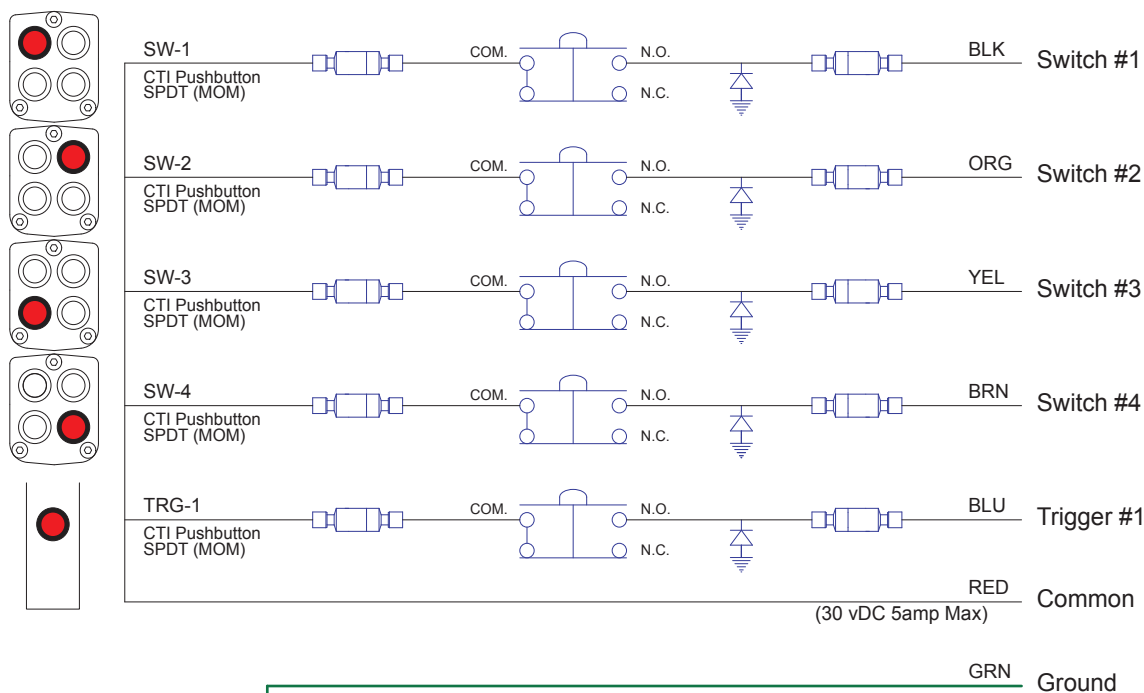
SW-1
CTI Pushbutton SPDT (MOM)
COM.
N.O.
N.C.
BLK
Switch #1

SW-2
CTI Pushbutton SPDT (MOM)
COM.
N.O.
N.C.
ORG
Switch #2

SW-3
CTI Pushbutton SPDT (MOM)
COM.
N.O.
N.C.
YEL
Switch #3

SW-4
CTI Pushbutton SPDT (MOM)
COM.
N.O.
N.C.
BRN
Switch #4

TRG-1
CTI Pushbutton SPDT (MOM)
COM.
N.O.
N.C.
BLU
Trigger #1

RED
Common
(30 vDC 5amp Max)

GRN
Ground